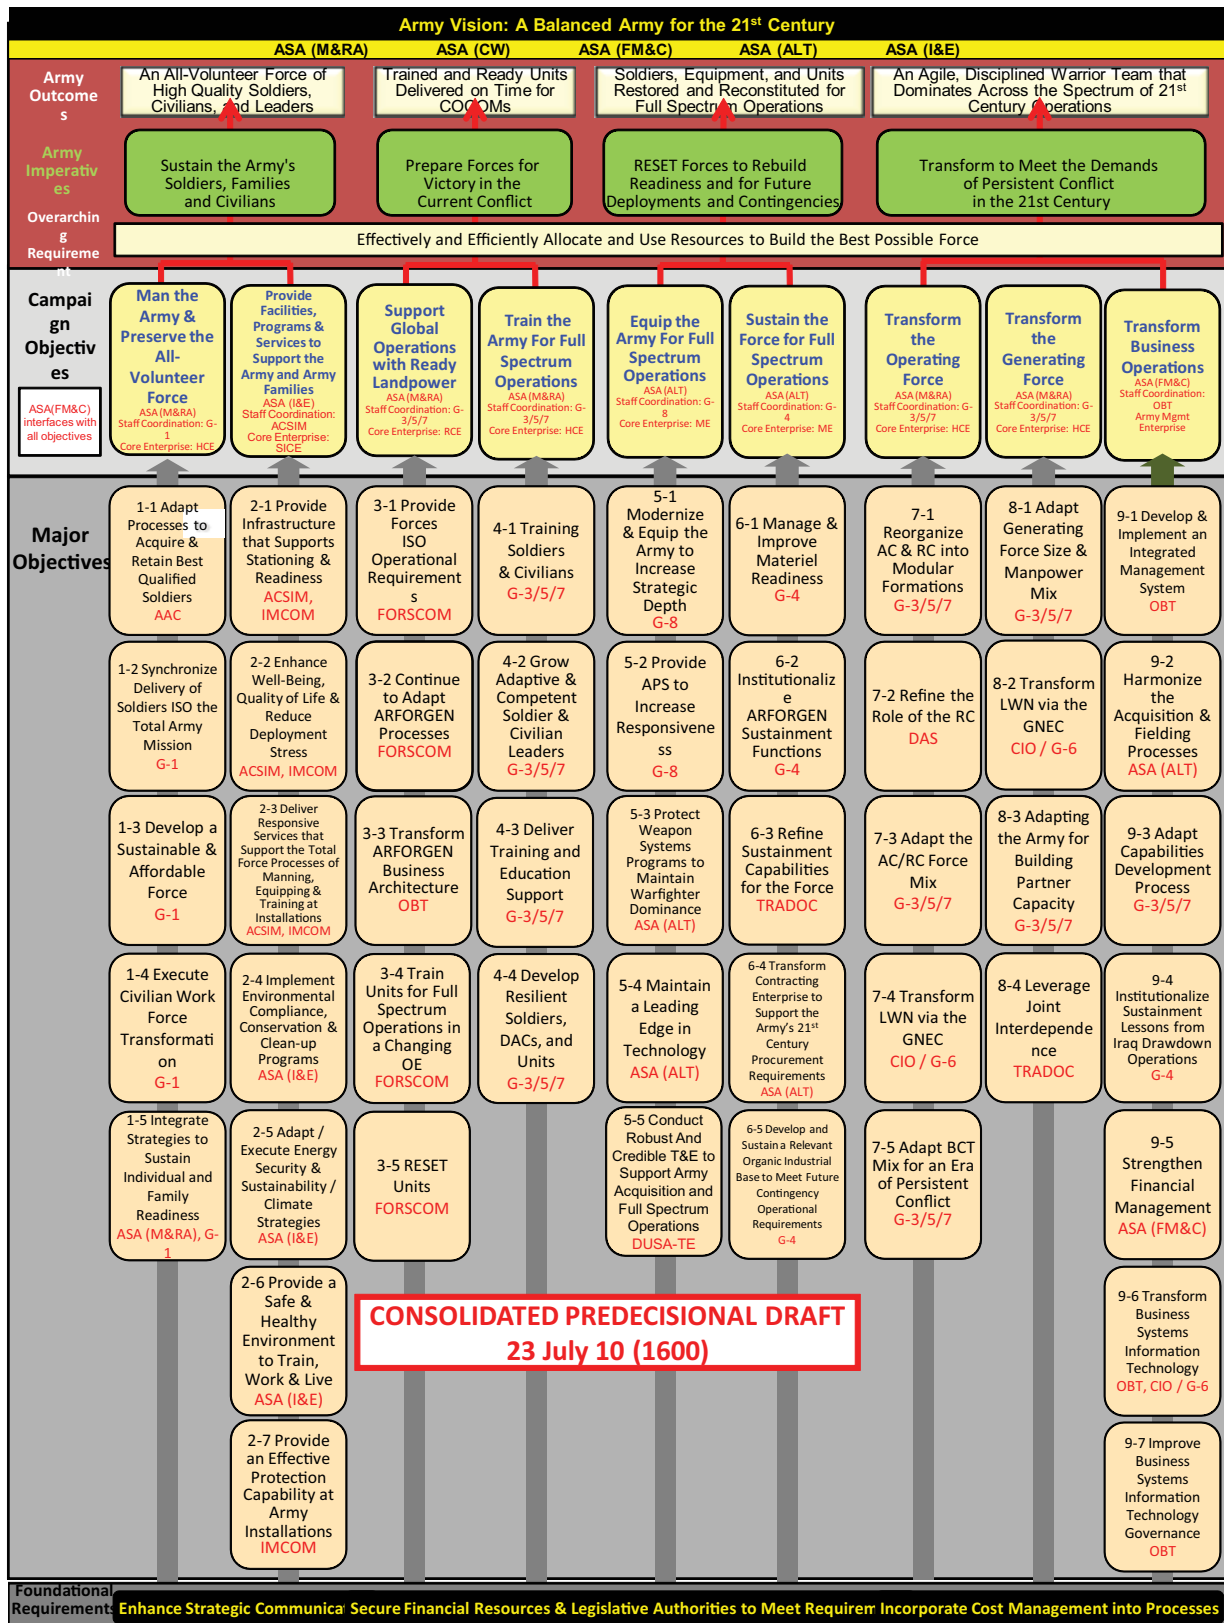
Army Vision: A Balanced Army for the 21$^{st}$ Century

ASA (M&RA) ASA (CW) ASA (FM&C) ASA (ALT) ASA (I&E)

Army Outcomes

An All-Volunteer Force of High Quality Soldiers, Civilians, and Leaders

Trained and Ready Units Delivered on Time for COCOMs

Soldiers, Equipment, and Units Restored and Reconstituted for Full Spectrum Operations

An Agile, Disciplined Warrior Team that Dominates Across the Spectrum of 21$^{st}$ Century Operations

Army Imperatives

Sustain the Army's Soldiers, Families and Civilians

Prepare Forces for Victory in the Current Conflict

RESET Forces to Rebuild Readiness and for Future Deployments and Contingencies

Transform to Meet the Demands of Persistent Conflict in the 21st Century

Overarching Requirement

Effectively and Efficiently Allocate and Use Resources to Build the Best Possible Force

Campaign Objectives

ASA(FM&C) interfaces with all objectives

Man the Army & Preserve the All-Volunteer Force
ASA (M&RA)
Staff Coordination: G-1
Core Enterprise: HCE

Provide Facilities, Programs & Services to Support the Army and Army Families
ASA (I&E)
Staff Coordination: ACSIM
Core Enterprise: SICE

Support Global Operations with Ready Landpower
ASA (M&RA)
Staff Coordination: G-3/5/7
Core Enterprise: RCE

Train the Army For Full Spectrum Operations
ASA (M&RA)
Staff Coordination: G-3/5/7
Core Enterprise: HCE

Equip the Army For Full Spectrum Operations
ASA (ALT)
Staff Coordination: G-8
Core Enterprise: ME

Sustain the Force for Full Spectrum Operations
ASA (ALT)
Staff Coordination: G-4
Core Enterprise: ME

Transform the Operating Force
ASA (M&RA)
Staff Coordination: G-3/5/7
Core Enterprise: HCE

Transform the Generating Force
ASA (M&RA)
Staff Coordination: G-3/5/7
Core Enterprise: HCE

Transform Business Operations
ASA (FM&C)
Staff Coordination: OBT
Army Mgmt Enterprise

Major Objectives

1-1 Adapt Processes to Acquire & Retain Best Qualified Soldiers
AAC

1-2 Synchronize Delivery of Soldiers ISO the Total Army Mission
G-1

1-3 Develop a Sustainable & Affordable Force
G-1

1-4 Execute Civilian Work Force Transformation
G-1

1-5 Integrate Strategies to Sustain Individual and Family Readiness
ASA (M&RA), G-1

2-1 Provide Infrastructure that Supports Stationing & Readiness
ACSIM, IMCOM

2-2 Enhance Well-Being, Quality of Life & Reduce Deployment Stress
ACSIM, IMCOM

2-3 Deliver Responsive Services that Support the Total Force Processes of Manning, Equipping & Training at Installations
ACSIM, IMCOM

2-4 Implement Environmental Compliance, Conservation & Clean-up Programs
ASA (I&E)

2-5 Adapt / Execute Energy Security & Sustainability / Climate Strategies
ASA (I&E)

2-6 Provide a Safe & Healthy Environment to Train, Work & Live
ASA (I&E)

2-7 Provide an Effective Protection Capability at Army Installations
IMCOM

3-1 Provide Forces ISO Operational Requirements
FORSCOM

3-2 Continue to Adapt ARFORGEN Processes
FORSCOM

3-3 Transform ARFORGEN Business Architecture
OBT

3-4 Train Units for Full Spectrum Operations in a Changing OE
FORSCOM

3-5 RESET Units
FORSCOM

4-1 Training Soldiers & Civilians
G-3/5/7

4-2 Grow Adaptive & Competent Soldier & Civilian Leaders
G-3/5/7

4-3 Deliver Training and Education Support
G-3/5/7

4-4 Develop Resilient Soldiers, DACs, and Units
G-3/5/7

5-1 Modernize & Equip the Army to Increase Strategic Depth
G-8

5-2 Provide APS to Increase Responsiveness
G-8

5-3 Protect Weapon Systems Programs to Maintain Warfighter Dominance
ASA (ALT)

5-4 Maintain a Leading Edge in Technology
ASA (ALT)

5-5 Conduct Robust And Credible T&E to Support Army Acquisition and Full Spectrum Operations
DUSA-TE

6-1 Manage & Improve Materiel Readiness
G-4

6-2 Institutionalize ARFORGEN Sustainment Functions
G-4

6-3 Refine Sustainment Capabilities for the Force
TRADOC

6-4 Transform Contracting Enterprise to Support the Army's 21$^{st}$ Century Procurement Requirements
ASA (ALT)

6-5 Develop and Sustain a Relevant Organic Industrial Base to Meet Future Contingency Operational Requirements
G-4

7-1 Reorganize AC & RC into Modular Formations
G-3/5/7

7-2 Refine the Role of the RC
DAS

7-3 Adapt the AC/RC Force Mix
G-3/5/7

7-4 Transform LWN via the GNEC
CIO / G-6

7-5 Adapt BCT Mix for an Era of Persistent Conflict
G-3/5/7

8-1 Adapt Generating Force Size & Manpower Mix
G-3/5/7

8-2 Transform LWN via the GNEC
CIO / G-6

8-3 Adapting the Army for Building Partner Capacity
G-3/5/7

8-4 Leverage Joint Interdependence
TRADOC

9-1 Develop & Implement an Integrated Management System
OBT

9-2 Harmonize the Acquisition & Fielding Processes
ASA (ALT)

9-3 Adapt Capabilities Development Process
G-3/5/7

9-4 Institutionalize Sustainment Lessons from Iraq Drawdown Operations
G-4

9-5 Strengthen Financial Management
ASA (FM&C)

9-6 Transform Business Systems Information Technology
OBT, CIO / G-6

9-7 Improve Business Systems Information Technology Governance
OBT

CONSOLIDATED PREDECISIONAL DRAFT
23 July 10 (1600)

Foundational Requirements

Enhance Strategic Communicat Secure Financial Resources & Legislative Authorities to Meet Requirem Incorporate Cost Management into Processes